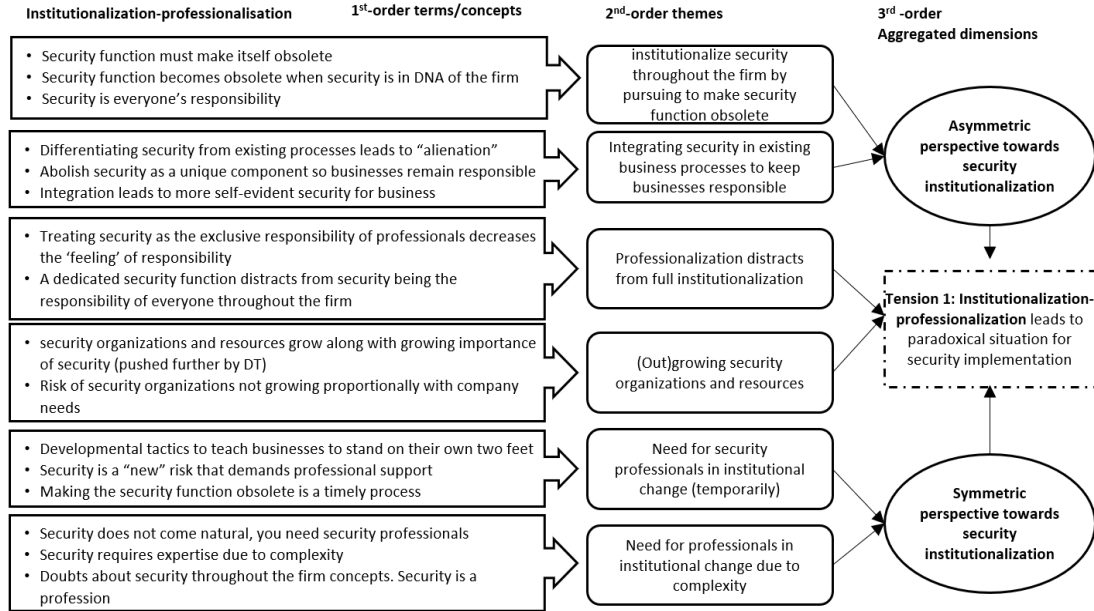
Institutionalization-professionalisation

1$^{st}$-order terms/concepts

2$^{nd}$-order themes

3$^{rd}$ -order
Aggregated dimensions

• Security function must make itself obsolete
• Security function becomes obsolete when security is in DNA of the firm
• Security is everyone's responsibility

institutionalize security throughout the firm by pursuing to make security function obsolete

• Differentiating security from existing processes leads to "alienation"
• Abolish security as a unique component so businesses remain responsible
• Integration leads to more self-evident security for business

Integrating security in existing business processes to keep businesses responsible

Asymmetric perspective towards security institutionalization

• Treating security as the exclusive responsibility of professionals decreases the 'feeling' of responsibility
• A dedicated security function distracts from security being the responsibility of everyone throughout the firm

Professionalization distracts from full institutionalization

Tension 1: Institutionalization-professionalization leads to paradoxical situation for security implementation

• security organizations and resources grow along with growing importance of security (pushed further by DT)
• Risk of security organizations not growing proportionally with company needs

(Out)growing security organizations and resources

• Developmental tactics to teach businesses to stand on their own two feet
• Security is a "new" risk that demands professional support
• Making the security function obsolete is a timely process

Need for security professionals in institutional change (temporarily)

Symmetric perspective towards security institutionalization

• Security does not come natural, you need security professionals
• Security requires expertise due to complexity
• Doubts about security throughout the firm concepts. Security is a profession

Need for professionals in institutional change due to complexity